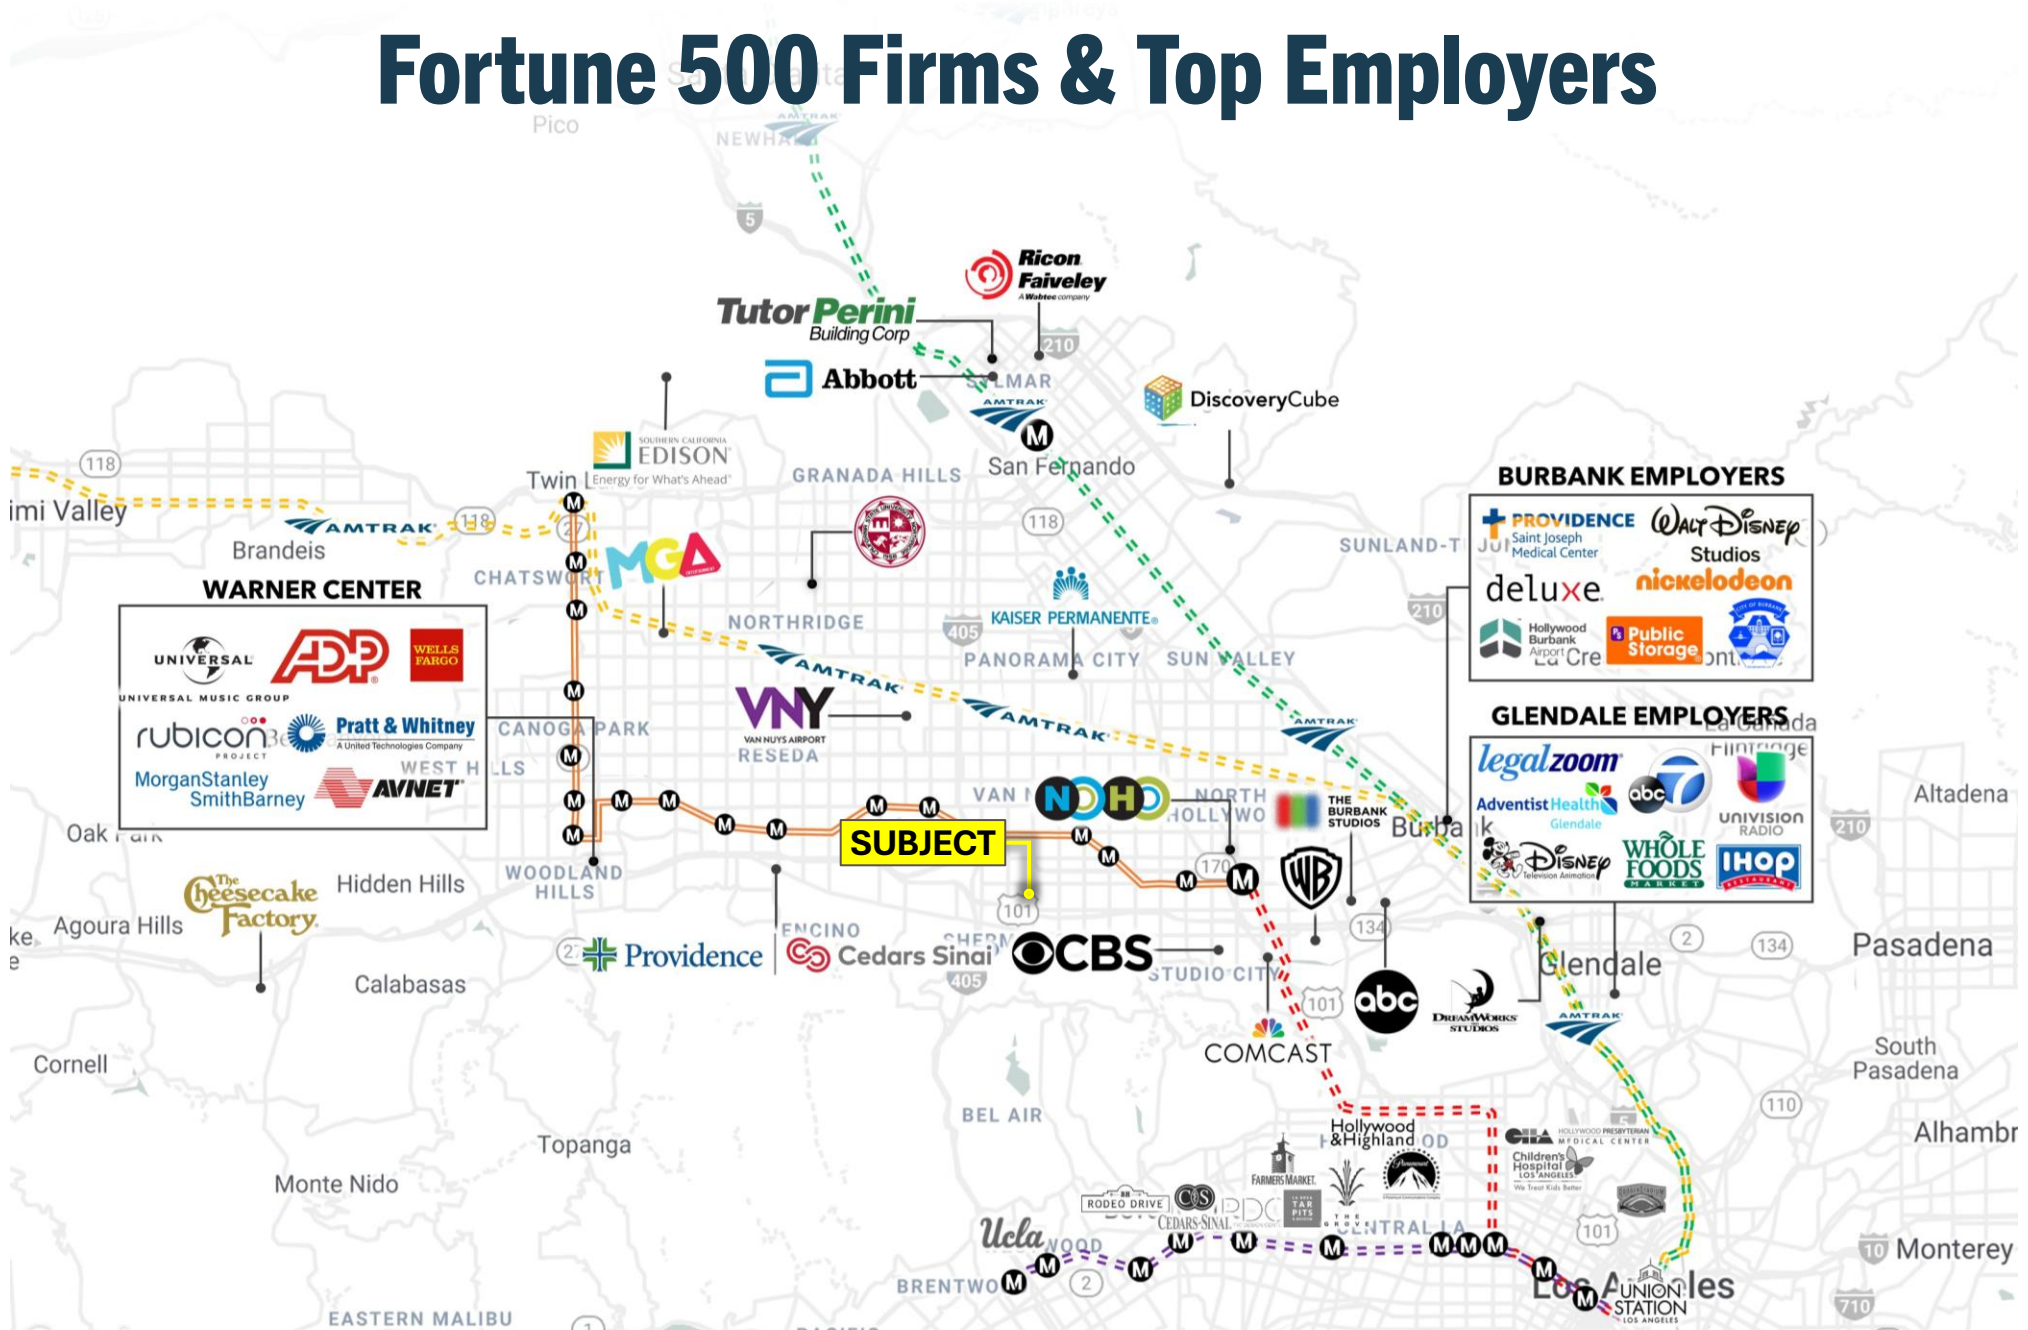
Fortune 500 Firms & Top Employers

Pico
NEWHALL
AMTRAK
5
Ricon Faiveley
A Wabtec company
Tutor Perini Building Corp
210
Abbott
SYLMAR
AMTRAK
DiscoveryCube
M
San Fernando
SOUTHERN CALIFORNIA EDISON
Energy for What's Ahead
118
GRANADA HILLS
Twin
imi Valley
AMTRAK
118
Brandeis
118
MGA
CHATSWORTH
NORTHRIDGE
KAISER PERMANENTE
SUNLAND-T
210
405
PANORAMA CITY
SUN VALLEY
AMTRAK
AMTRAK
VNY
VAN NUYS AIRPORT
RESEDA
CANOGA PARK
WEST HILLS
AMTRAK
VAN N
NOHO
NORTH HOLLYWOOD
THE BURBANK STUDIOS
Burbank
SUBJECT
170
101
WOODLAND HILLS
ENCINO
SHERMAN
STUDIO CITY
Providence
Cedars Sinai
CBS
405
134
101
abc
DREAMWORKS STUDIOS
COMCAST
Glendale
AMTRAK
2
134
Pasadena
Altadena
210
South Pasadena
110
Alhambr
Monterey
10
710

WARNER CENTER
UNIVERSAL
UNIVERSAL MUSIC GROUP
ADP
WELLS FARGO
rubicon PROJECT
Pratt & Whitney
A United Technologies Company
MorganStanley SmithBarney
AVNET

BURBANK EMPLOYERS
PROVIDENCE Saint Joseph Medical Center
Walt Disney Studios
deluxe
nickelodeon
Hollywood Burbank Airport
Public Storage

GLENDALE EMPLOYERS
legalzoom
abc 7
univision RADIO
Adventist Health Glendale
Disney Television Animation
WHOLE FOODS MARKET
IHOP

Oak Park
Hidden Hills
The Cheesecake Factory
Agoura Hills
Calabasas
Cornell
Topanga
Monte Nido
BEL AIR
Ucla
BRENTWOOD
EASTERN MALIBU
2
RODEO DRIVE
CEDARS-SINAI
FARMERS MARKET
LA BREA TAR PITS
THE GROVE
Hollywood & Highland
HOLLYWOOD PRESBYTERIAN MEDICAL CENTER
Children's Hospital LOS ANGELES
CENTRAL LA
101
Los Angeles
UNION STATION LOS ANGELES